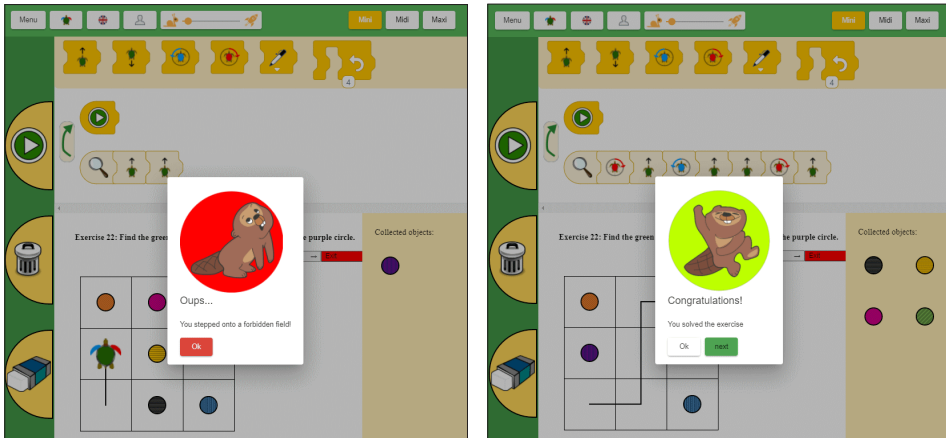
Menu

Mini Midi Maxi

4

Exercise 22: Find the green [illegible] the purple circle.

Collected objects:

Oups...

You stepped onto a forbidden field!

Ok

Menu

Mini Midi Maxi

4

Exercise 22: Find the green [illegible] the purple circle.

Collected objects:

Congratulations!

You solved the exercise

Ok next